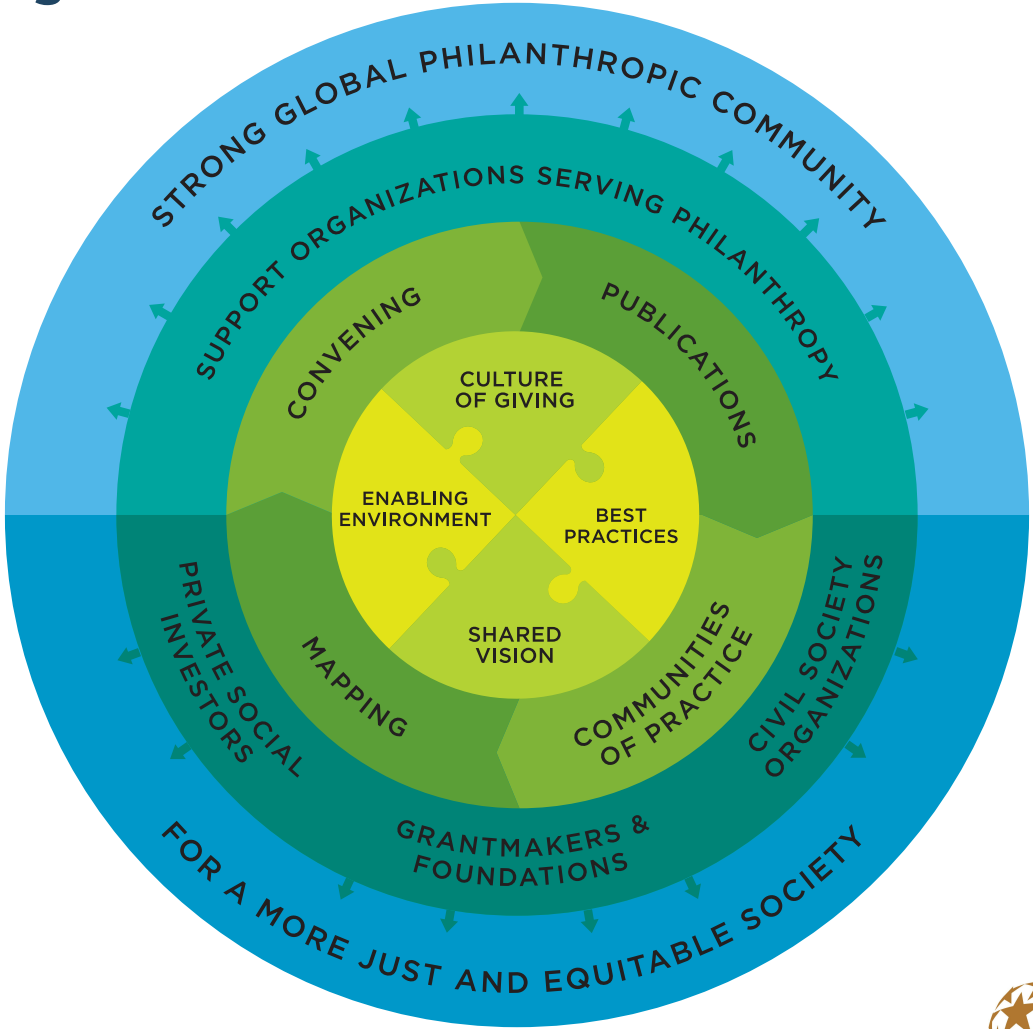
STRONG GLOBAL PHILANTHROPIC COMMUNITY

SUPPORT ORGANIZATIONS SERVING PHILANTHROPY

CONVENING

PUBLICATIONS

CULTURE OF GIVING

ENABLING ENVIRONMENT

BEST PRACTICES

SHARED VISION

MAPPING

COMMUNITIES OF PRACTICE

PRIVATE SOCIAL INVESTORS

CIVIL SOCIETY ORGANIZATIONS

GRANTMAKERS & FOUNDATIONS

FOR A MORE JUST AND EQUITABLE SOCIETY